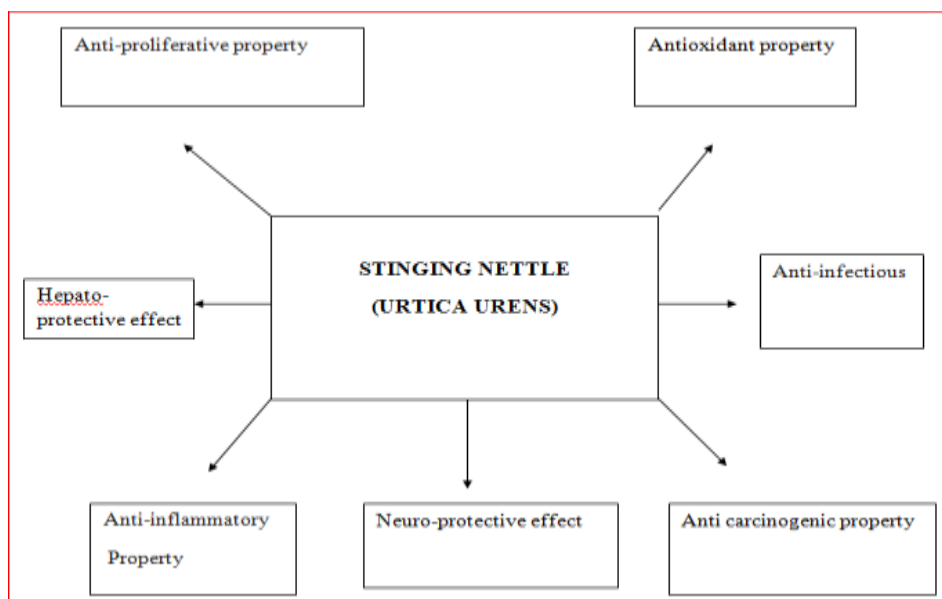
Anti-proliferative property

Antioxidant property

STINGING NETTLE
(URTICA URENS)

Hepato-
protective effect

Anti-infectious

Anti-inflammatory
Property

Neuro-protective effect

Anti carcinogenic property